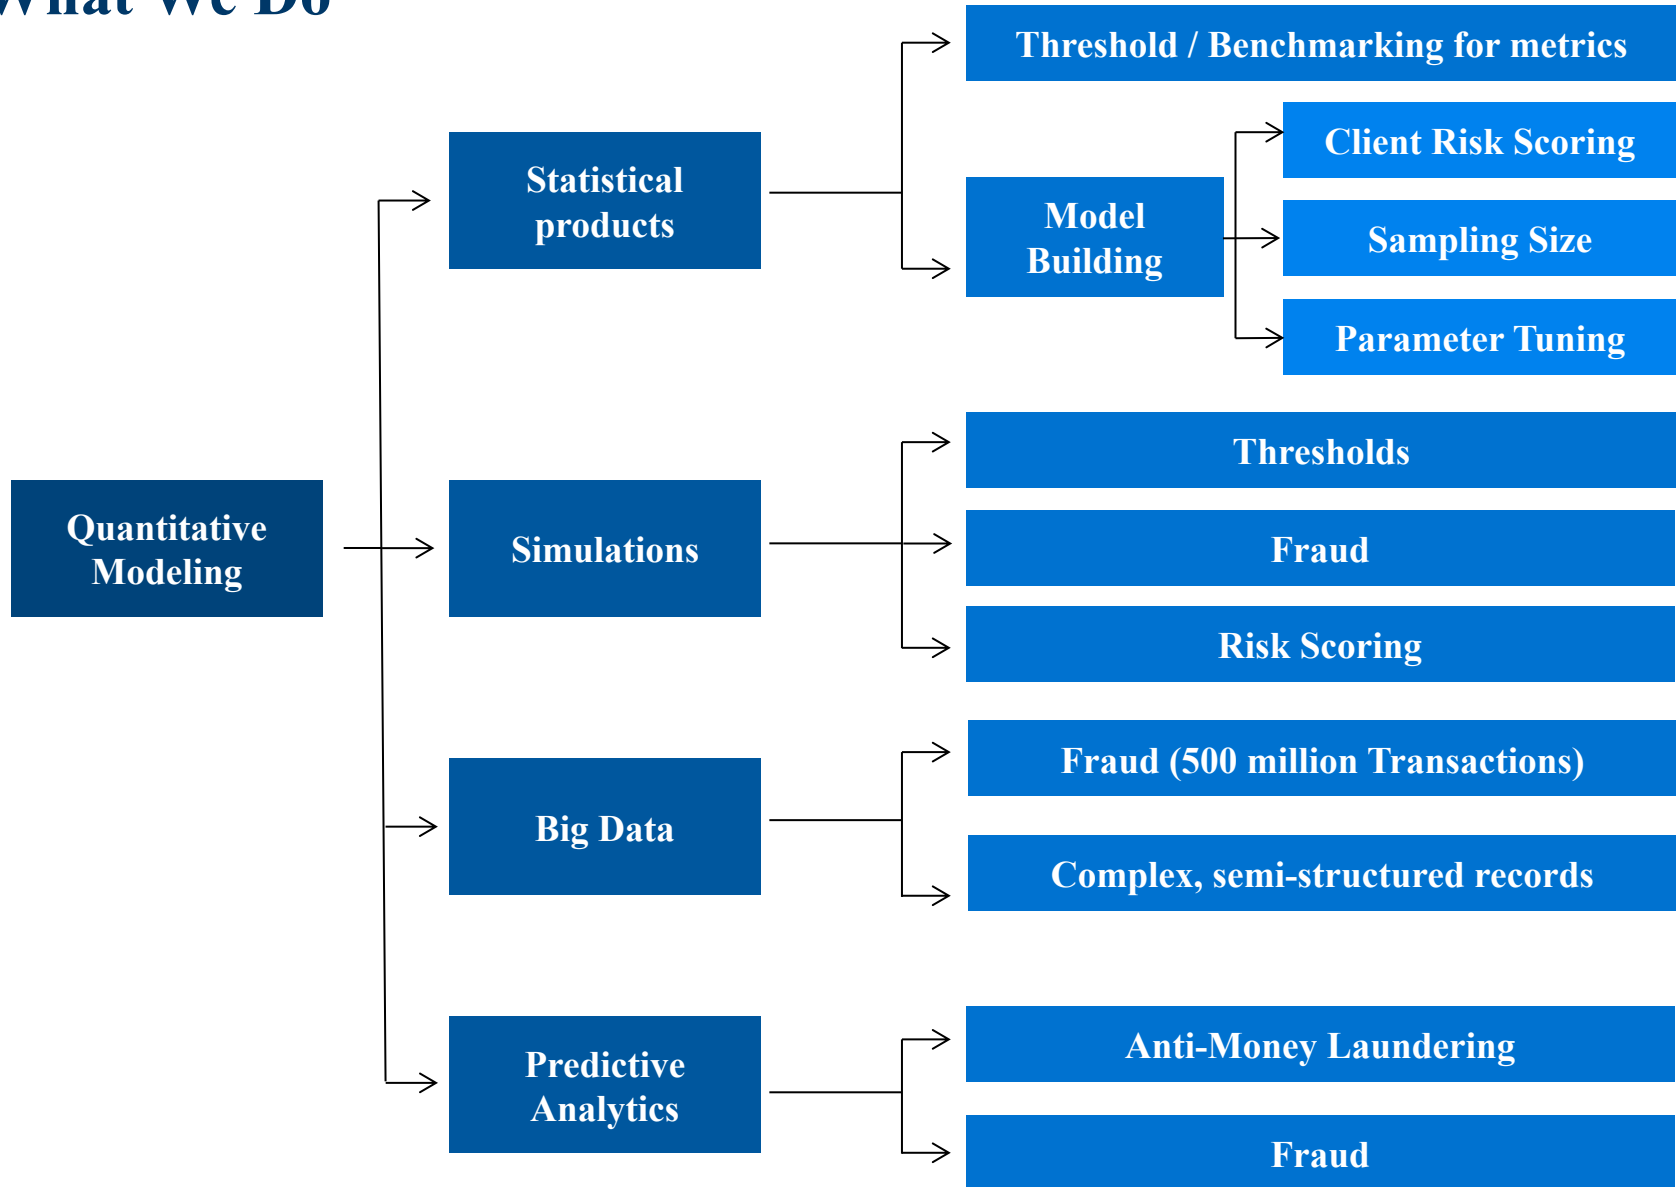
What We Do

Quantitative Modeling

Statistical products

Threshold / Benchmarking for metrics

Model Building

Client Risk Scoring

Sampling Size

Parameter Tuning

Simulations

Thresholds

Fraud

Risk Scoring

Big Data

Fraud (500 million Transactions)

Complex, semi-structured records

Predictive Analytics

Anti-Money Laundering

Fraud